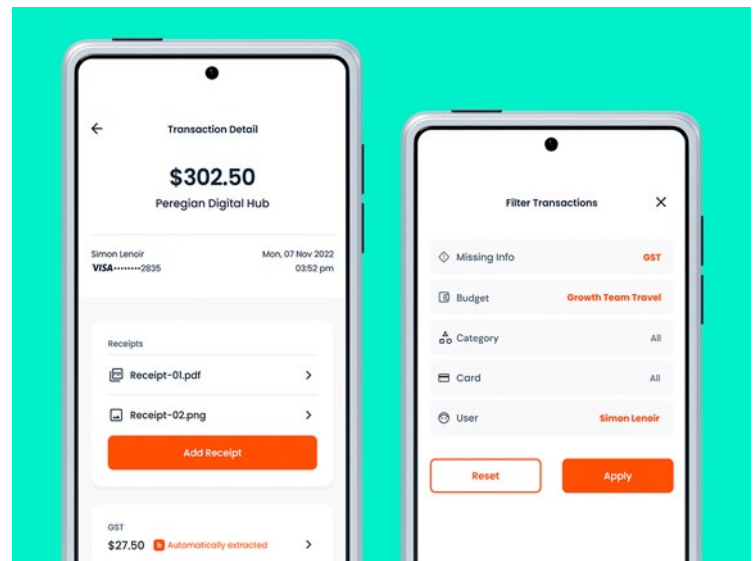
Transaction Detail

$302.50
Peregian Digital Hub

Simon Lenoir
VISA••••••••2835

Mon, 07 Nov 2022
03:52 pm

Receipts

Receipt-01.pdf

Receipt-02.png

Add Receipt

GST
$27.50 Automatically extracted

Filter Transactions

Missing Info GST

Budget Growth Team Travel

Category All

Card All

User Simon Lenoir

Reset

Apply